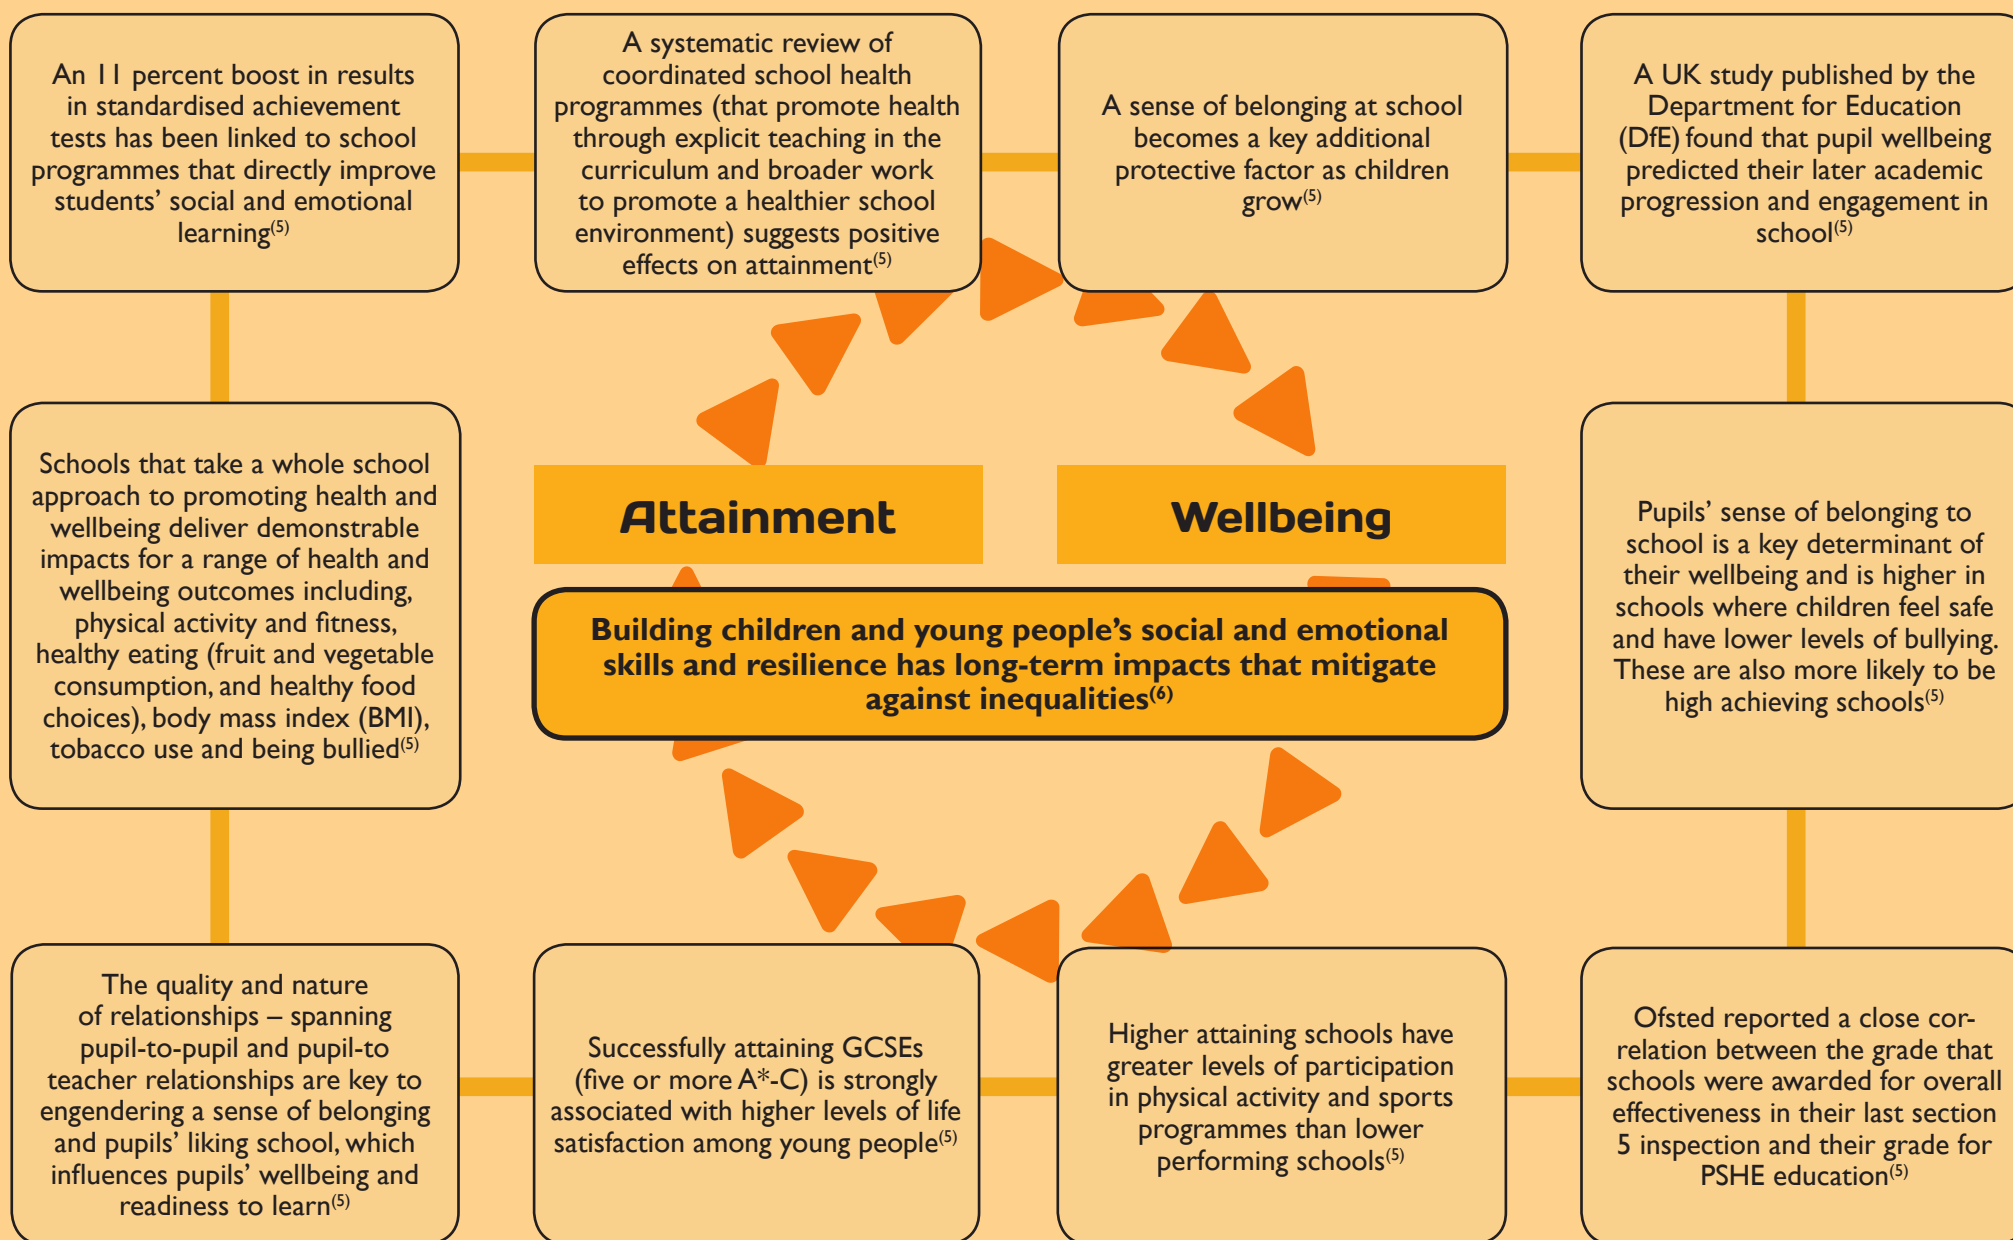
An 11 percent boost in results in standardised achievement tests has been linked to school programmes that directly improve students' social and emotional learning$^{(5)}$

A systematic review of coordinated school health programmes (that promote health through explicit teaching in the curriculum and broader work to promote a healthier school environment) suggests positive effects on attainment$^{(5)}$

A sense of belonging at school becomes a key additional protective factor as children grow$^{(5)}$

A UK study published by the Department for Education (DfE) found that pupil wellbeing predicted their later academic progression and engagement in school$^{(5)}$

Schools that take a whole school approach to promoting health and wellbeing deliver demonstrable impacts for a range of health and wellbeing outcomes including, physical activity and fitness, healthy eating (fruit and vegetable consumption, and healthy food choices), body mass index (BMI), tobacco use and being bullied$^{(5)}$

Attainment

Wellbeing

Building children and young people's social and emotional skills and resilience has long-term impacts that mitigate against inequalities$^{(6)}$

Pupils' sense of belonging to school is a key determinant of their wellbeing and is higher in schools where children feel safe and have lower levels of bullying. These are also more likely to be high achieving schools$^{(5)}$

The quality and nature of relationships – spanning pupil-to-pupil and pupil-to teacher relationships are key to engendering a sense of belonging and pupils' liking school, which influences pupils' wellbeing and readiness to learn$^{(5)}$

Successfully attaining GCSEs (five or more A*-C) is strongly associated with higher levels of life satisfaction among young people$^{(5)}$

Higher attaining schools have greater levels of participation in physical activity and sports programmes than lower performing schools$^{(5)}$

Ofsted reported a close correlation between the grade that schools were awarded for overall effectiveness in their last section 5 inspection and their grade for PSHE education$^{(5)}$